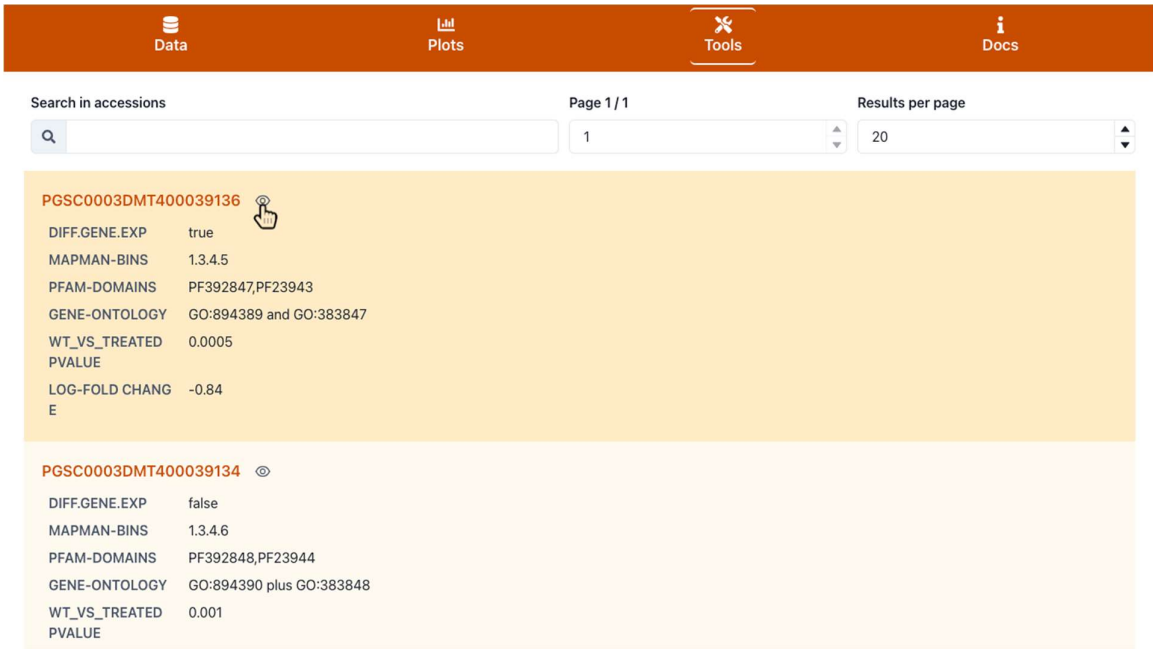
Data Plots Tools Docs

Search in accessions

Page 1 / 1

1

Results per page

20

PGSC0003DMT400039136

| DIFF.GENE.EXP | true |
|---|---|
| MAPMAN-BINS | 1.3.4.5 |
| PFAM-DOMAINS | PF392847,PF23943 |
| GENE-ONTOLOGY | GO:894389 and GO:383847 |
| WT_VS_TREATED PVALUE | 0.0005 |
| LOG-FOLD CHANGE | -0.84 |

PGSC0003DMT400039134

| DIFF.GENE.EXP | false |
|---|---|
| MAPMAN-BINS | 1.3.4.6 |
| PFAM-DOMAINS | PF392848,PF23944 |
| GENE-ONTOLOGY | GO:894390 plus GO:383848 |
| WT_VS_TREATED PVALUE | 0.001 |